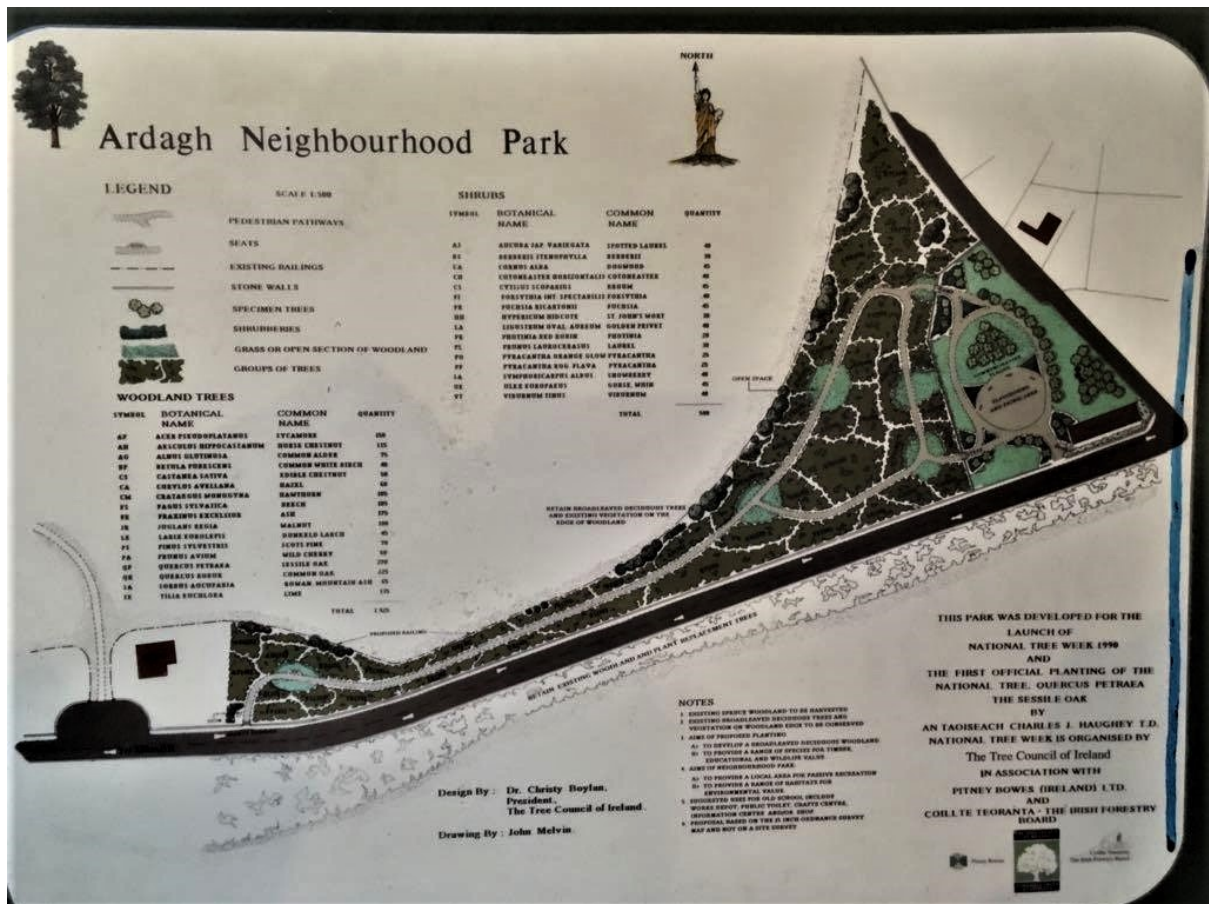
Ardagh Neighbourhood Park

NORTH

LEGEND

SCALE 1:500

PEDESTRIAN PATHWAYS

SEATS

EXISTING RAILINGS

STONE WALLS

SPECIMEN TREES

SHRUBBERIES

GRASS OR OPEN SECTION OF WOODLAND

GROUPS OF TREES

SHRUBS

| SYMBOL | BOTANICAL NAME | COMMON NAME | QUANTITY |
|---|---|---|---|
| AJ | AUCUBA JAP. VARIEGATA | SPOTTED LAUREL | 40 |
| BS | BERBERIS STENOPHYLLA | BERBERIS | 30 |
| CA | CORNUS ALBA | DOGWOOD | 45 |
| CH | COTONEASTER HORIZONTALIS | COTONEASTER | 40 |
| CS | CYTISUS SCOPARIUS | BROOM | 45 |
| FI | FORSYTHIA INT. SPECTABILIS | FORSYTHIA | 40 |
| FR | FUCHSIA RICARTONII | FUCHSIA | 40 |
| HH | HYPERICUM HIDCOTE | ST. JOHN'S WORT | 30 |
| LA | LIGUSTRUM OVAL. AUREUM | GOLDEN PRIVET | 40 |
| PR | PHOTINIA RED ROBIN | PHOTINIA | 30 |
| PL | PRUNUS LAUROCERASUS | LAUREL | 30 |
| PO | PYRACANTHA ORANGE GLOW | PYRACANTHA | 25 |
| PF | PYRACANTHA ROG. FLAVA | PYRACANTHA | 25 |
| SA | SYMPHORICARPUS ALBUS | SNOWBERRY | 40 |
| UE | ULEX EUROPAEUS | GORSE, WHIN | 40 |
| VT | VIBURNUM TINUS | VIBURNUM | 40 |
| | | TOTAL | 500 |

WOODLAND TREES

| SYMBOL | BOTANICAL NAME | COMMON NAME | QUANTITY |
|---|---|---|---|
| AP | ACER PSEUDOPLATANUS | SYCAMORE | 150 |
| AH | AESCULUS HIPPOCASTANUM | HORSE CHESTNUT | 135 |
| AG | ALNUS GLUTINOSA | COMMON ALDER | 75 |
| BP | BETULA PUBESCENS | COMMON WHITE BIRCH | 40 |
| CS | CASTANEA SATIVA | EDIBLE CHESTNUT | 50 |
| CA | CORYLUS AVELLANA | HAZEL | 60 |
| CM | CRATAEGUS MONOGYNA | HAWTHORN | 185 |
| FS | FAGUS SYLVATICA | BEECH | 100 |
| FE | FRAXINUS EXCELSIOR | ASH | 175 |
| JR | JUGLANS REGIA | WALNUT | 100 |
| LE | LARIX EUROLEPIS | HUNGARIAN LARCH | 45 |
| PS | PINUS SYLVESTRIS | SCOTS PINE | 75 |
| PA | PRUNUS AVIUM | WILD CHERRY | 50 |
| QP | QUERCUS PETRAEA | SESSILE OAK | 250 |
| QR | QUERCUS ROBUR | COMMON OAK | 125 |
| SA | SORBUS AUCUPARIA | ROWAN, MOUNTAIN ASH | 45 |
| TE | TILIA EUCHLORA | LIME | 135 |
| | | TOTAL | 1,925 |

OPEN SPACE

RETAIN BROADLEAVED DECIDUOUS TREES AND EXISTING VEGETATION ON THE EDGE OF WOODLAND

PROPOSED RAILING

RETAIN EXISTING WOODLAND AND PLANT REPLACEMENT TREES

THIS PARK WAS DEVELOPED FOR THE LAUNCH OF NATIONAL TREE WEEK 1990 AND THE FIRST OFFICIAL PLANTING OF THE NATIONAL TREE, QUERCUS PETRAEA THE SESSILE OAK BY AN TAOISEACH CHARLES J. HAUGHEY T.D. NATIONAL TREE WEEK IS ORGANISED BY The Tree Council of Ireland IN ASSOCIATION WITH PITNEY BOWES (IRELAND) LTD. AND COILLTE TEORANTA - THE IRISH FORESTRY BOARD

NOTES
1. EXISTING SPRUCE WOODLAND TO BE HARVESTED
2. EXISTING BROADLEAVED DECIDUOUS TREES AND VEGETATION ON WOODLAND EDGE TO BE CONSERVED
3. AIMS OF PROPOSED PLANTING
A) TO DEVELOP A BROADLEAVED DECIDUOUS WOODLAND
B) TO PROVIDE A RANGE OF SPECIES FOR TIMBER, EDUCATIONAL AND WILDLIFE VALUE
4. AIMS OF NEIGHBOURHOOD PARK
A) TO PROVIDE A LOCAL AREA FOR PASSIVE RECREATION
B) TO PROVIDE A RANGE OF HABITATS FOR ENVIRONMENTAL VALUE
5. SUGGESTED USES FOR OLD SCHOOL INCLUDE WORKS DEPOT, PUBLIC TOILET, CRAFTS CENTRE, INFORMATION CENTRE, ARDAGH SHOP
6. PROPOSAL BASED ON THE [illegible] ORDNANCE SURVEY MAP AND NOT ON A SITE SURVEY

Design By : Dr. Christy Boylan, President, The Tree Council of Ireland.

Drawing By : John Melvin

Pitney Bowes

Coillte Teoranta The Irish Forestry Board